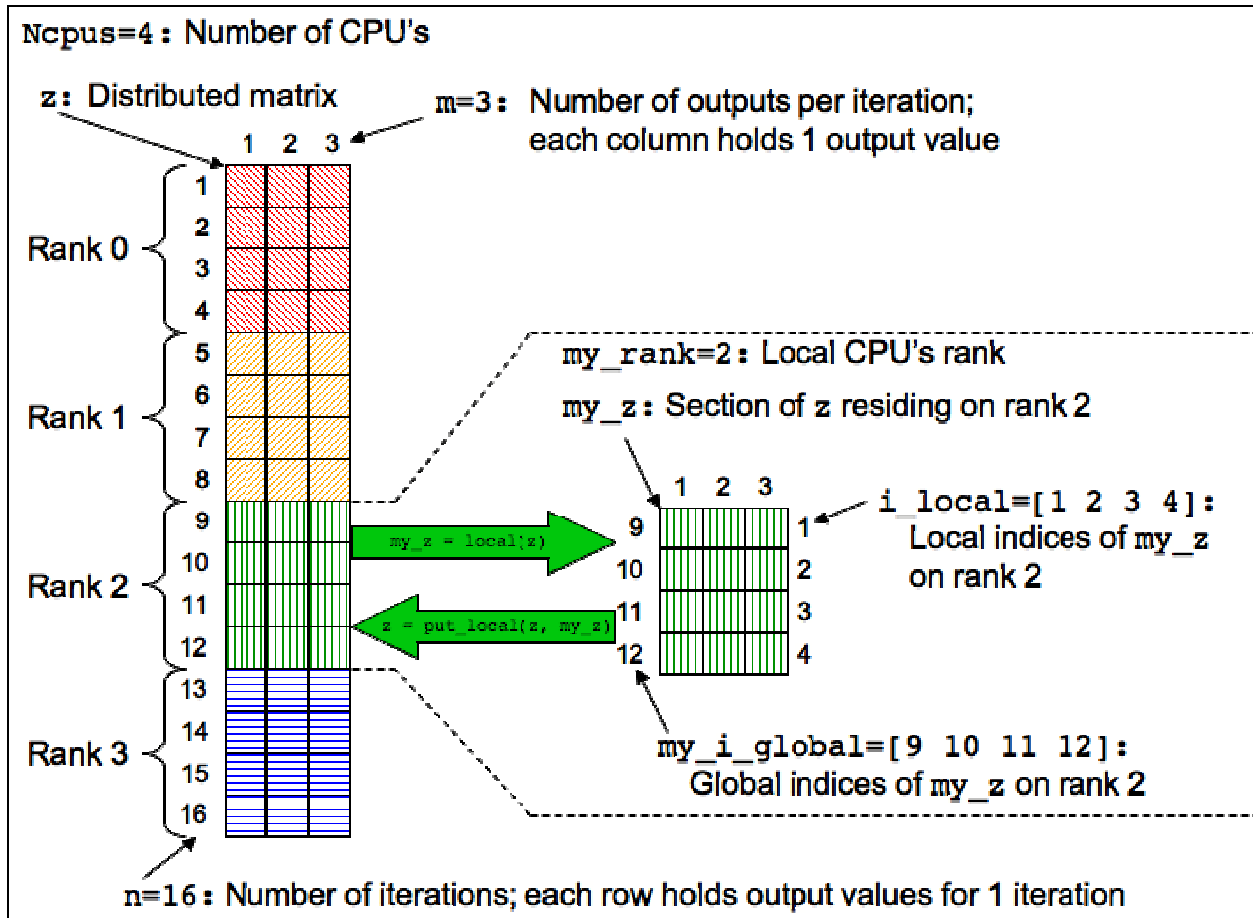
Ncpus=4: Number of CPU's

z: Distributed matrix

m=3: Number of outputs per iteration; each column holds 1 output value

1 2 3

Rank 0
1
2
3
4

Rank 1
5
6
7
8

Rank 2
9
10
11
12

Rank 3
13
14
15
16

my_rank=2: Local CPU's rank

my_z: Section of z residing on rank 2

my_z = local(z)

z = put_local(z, my_z)

1 2 3

9
10
11
12

1
2
3
4

i_local=[1 2 3 4]: Local indices of my_z on rank 2

my_i_global=[9 10 11 12]: Global indices of my_z on rank 2

n=16: Number of iterations; each row holds output values for 1 iteration